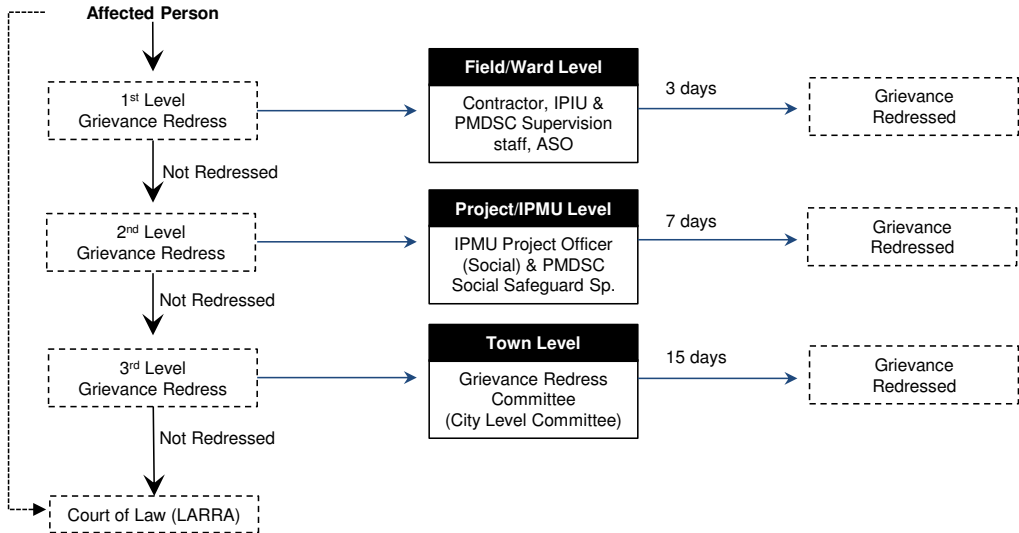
Affected Person

1$^{st}$ Level
Grievance Redress

Field/Ward Level

Contractor, IPIU & PMDSC Supervision staff, ASO

3 days

Grievance Redressed

Not Redressed

2$^{nd}$ Level
Grievance Redress

Project/IPMU Level

IPMU Project Officer (Social) & PMDSC Social Safeguard Sp.

7 days

Grievance Redressed

Not Redressed

3$^{rd}$ Level
Grievance Redress

Town Level

Grievance Redress Committee (City Level Committee)

15 days

Grievance Redressed

Not Redressed

Court of Law (LARRA)